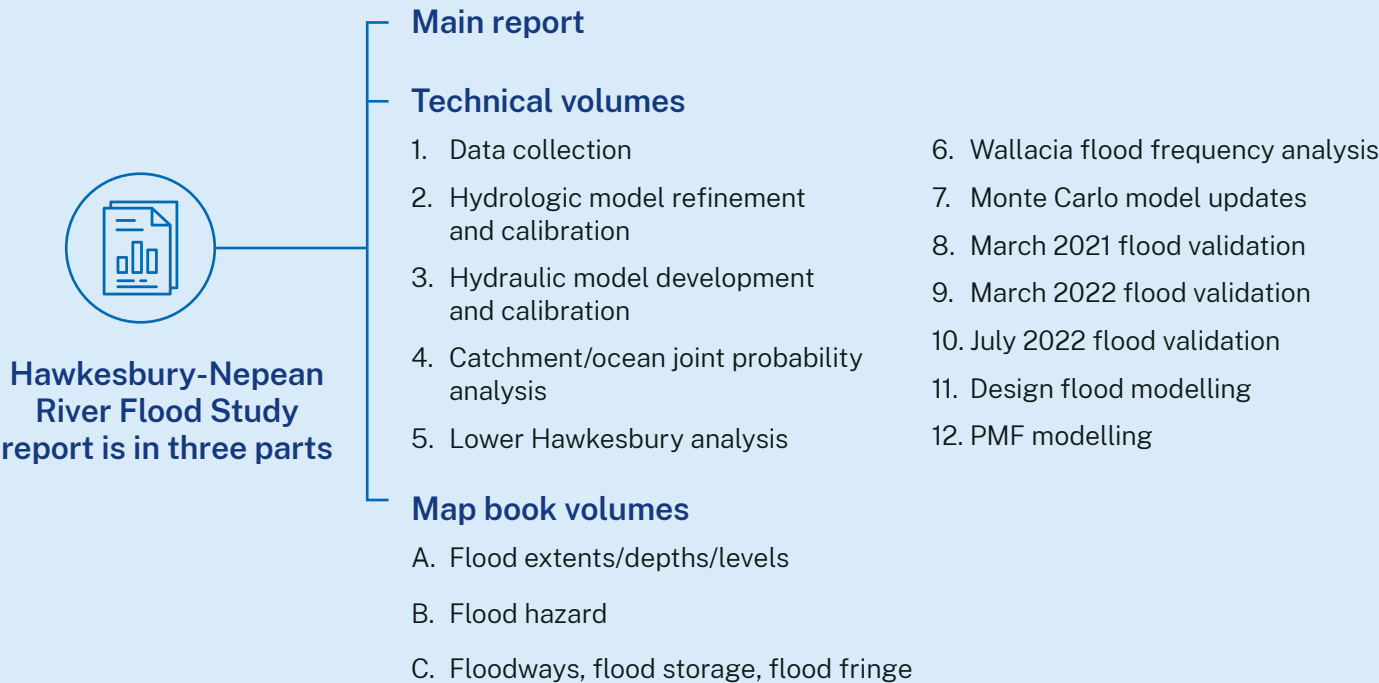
Hawkesbury-Nepean River Flood Study report is in three parts

Main report

Technical volumes

1. Data collection
2. Hydrologic model refinement and calibration
3. Hydraulic model development and calibration
4. Catchment/ocean joint probability analysis
5. Lower Hawkesbury analysis

6. Wallacia flood frequency analysis
7. Monte Carlo model updates
8. March 2021 flood validation
9. March 2022 flood validation
10. July 2022 flood validation
11. Design flood modelling
12. PMF modelling

Map book volumes

A. Flood extents/depths/levels
B. Flood hazard
C. Floodways, flood storage, flood fringe